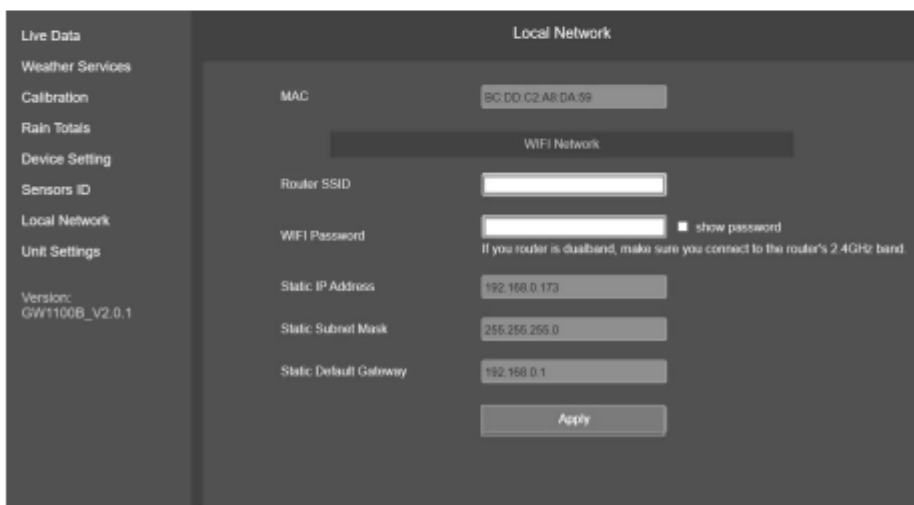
Live Data
Weather Services
Calibration
Rain Totals
Device Setting
Sensors ID
Local Network
Unit Settings

Version:
GW1100B_V2.0.1

Local Network

MAC BC:DD:C2:A8:DA:59

WIFI Network

Router SSID

WIFI Password

show password

If you router is dualband, make sure you connect to the router's 2.4GHz band.

Static IP Address 192.168.0.173

Static Subnet Mask 255.255.255.0

Static Default Gateway 192.168.0.1

Apply